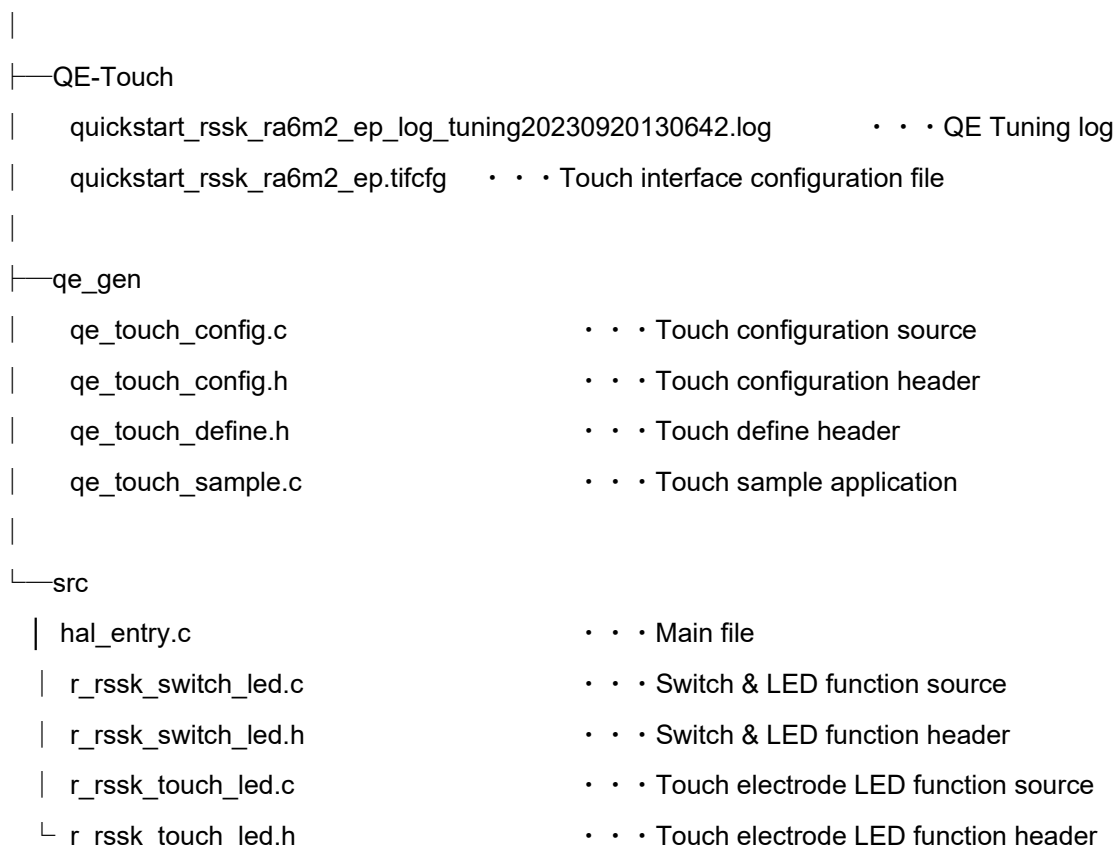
│
├─QE-Touch
│ quickstart_rssk_ra6m2_ep_log_tuning20230920130642.log ・・・QE Tuning log
│ quickstart_rssk_ra6m2_ep.tifcfg ・・・Touch interface configuration file
│
├─qe_gen
│ qe_touch_config.c ・・・Touch configuration source
│ qe_touch_config.h ・・・Touch configuration header
│ qe_touch_define.h ・・・Touch define header
│ qe_touch_sample.c ・・・Touch sample application
│
└─src
│ hal_entry.c ・・・Main file
│ r_rssk_switch_led.c ・・・Switch & LED function source
│ r_rssk_switch_led.h ・・・Switch & LED function header
│ r_rssk_touch_led.c ・・・Touch electrode LED function source
└ r_rssk_touch_led.h ・・・Touch electrode LED function header